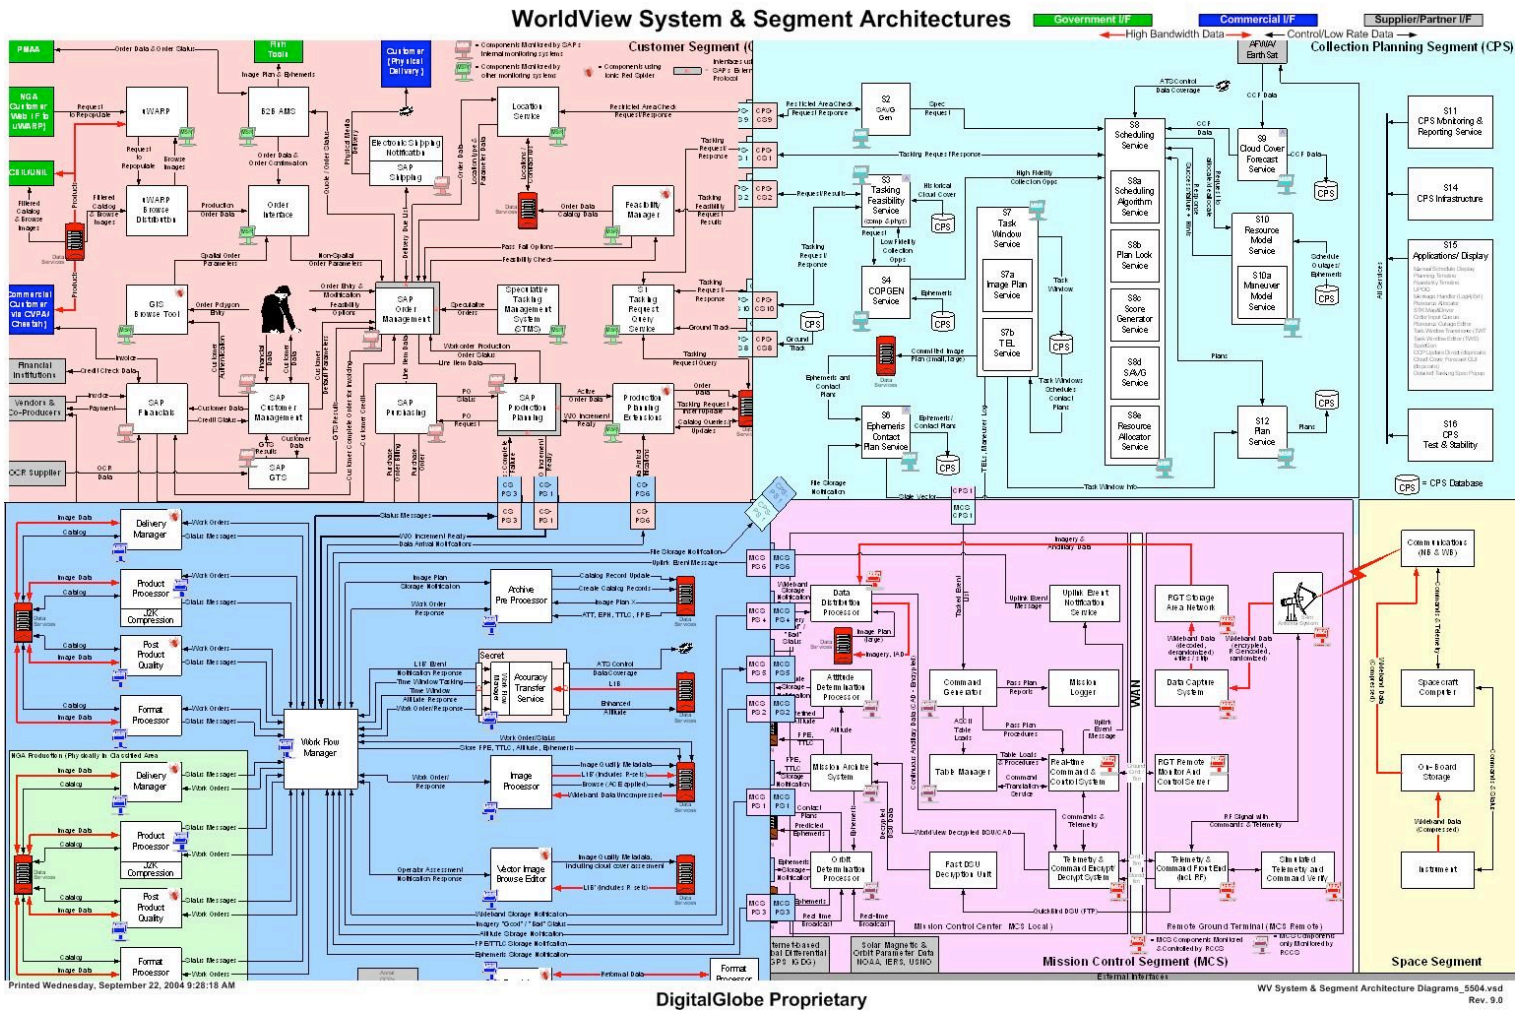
WorldView System & Segment Architectures

Government I/F
Commercial I/F
Supplier/Partner I/F
High Bandwidth Data
Control/Low Rate Data

Customer Segment
Collection Planning Segment (CPS)

NIMA
NGA Customer Web I/F to uWARP
CIL/LINK
Commercial Customer via CVPAP Chestain
Financial Institutions
Vendors & Co-Producers
OCR Supplier

uWARP
uWARP Browse Distribution
B2B AMS
Order Interface
GIS Browse Tool
SAP Order Management
SAP Financials
SAP Customer Management
SAP GTS
SAP Purchasing
SAP Production Planning
Production Planning Extensions
Location Service
Feasibility Manager
Speculative Tasking Management System (STMS)
S1 Tasking Request Query Service
Electronic Shipping Notification
SAP Shipping
Customer (Physical Delivery)
Fish Tools

S2 SAVG Gen
S3 Tasking Feasibility Service
S4 COPGEN Service
S6 Ephemeris Contact Plan Service
S7 Task Window Service
S7a Image Plan Service
S7b TEL Service
S8 Scheduling Service
S8a Scheduling Algorithm Service
S8b Plan Lock Service
S8c Score Generator Service
S8d SAVG Service
S8e Resource Allocator Service
S9 Cloud Cover Forecast Service
S10 Resource Model Service
S10a Maneuver Model Service
S11 CPS Monitoring & Reporting Service
S12 Plan Service
S14 CPS Infrastructure
S15 Applications/Display
S16 CPS Test & Stability
CPS = CPS Database
AFWA Earth Sat

Delivery Manager
Product Processor
J2K Compression
Post Product Quality
Format Processor
Work Flow Manager
Archive Pre Processor
Accuracy Transfer Service
Image Processor
Vector Image Browse Editor
NGA Production (Physically in Classified Area)

Data Distribution Processor
Attitude Determination Processor
Mission Archive System
Orbit Determination Processor
Command Generator
Table Manager
Fast DSU Decryption Unit
Uplink Event Notification Service
Mission Logger
Real-time Command & Control System
Telemetry & Command Encrypt/Decrypt System
RGT Storage Area Network
Data Capture System
RGT Remote Monitor And Control Server
Telemetry & Command Front End (incl. RF)
Simulated Telemetry and Command Verify
WAN
Mission Control Center (MCS Local)
Remote Ground Terminal (MCS Remote)
Mission Control Segment (MCS)
Solar Magnetic & Orbit Parameter Data NOAA, IERS, USNO
External Interfaces

Communications (NB & WB)
Spacecraft Computer
On-Board Storage
Instrument
Space Segment

Printed Wednesday, September 22, 2004 9:28:18 AM
DigitalGlobe Proprietary
WV System & Segment Architecture Diagrams_5504.vsd
Rev. 9.0